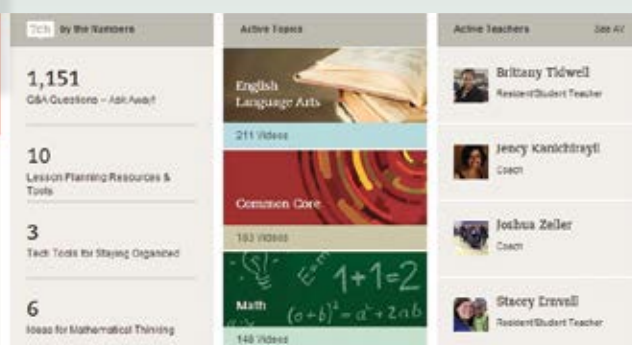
Tch by the Numbers

1,151
Q&A Questions – Ask Away!

10
Lesson Planning Resources & Tools

3
Tech Tools for Staying Organized

6
Ideas for Mathematical Thinking

Active Topics

English Language Arts
211 Videos

Common Core
193 Videos

$E=mc^2$ $1+1=2$
Math $(a+b)^2=a^2+2ab$
148 Videos

Active Teachers
See All

Brittany Tidwell
Resident/Student Teacher

Jency Kanichirayil
Coach

Joshua Zeller
Coach

Stacey Emvall
Resident/Student Teacher